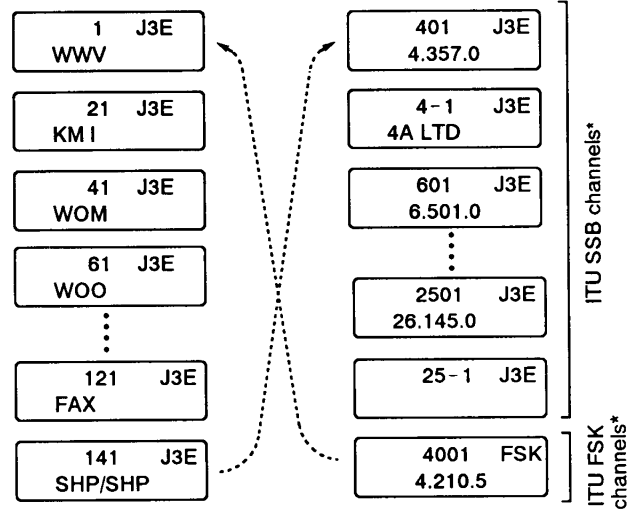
1 J3E
WWV

21 J3E
KM I

41 J3E
WOM

61 J3E
WOO

121 J3E
FAX

141 J3E
SHP/SHP

401 J3E
4.357.0

4-1 J3E
4A LTD

601 J3E
6.501.0

2501 J3E
26.145.0

25-1 J3E

4001 FSK
4.210.5

ITU SSB channels*

ITU FSK channels*